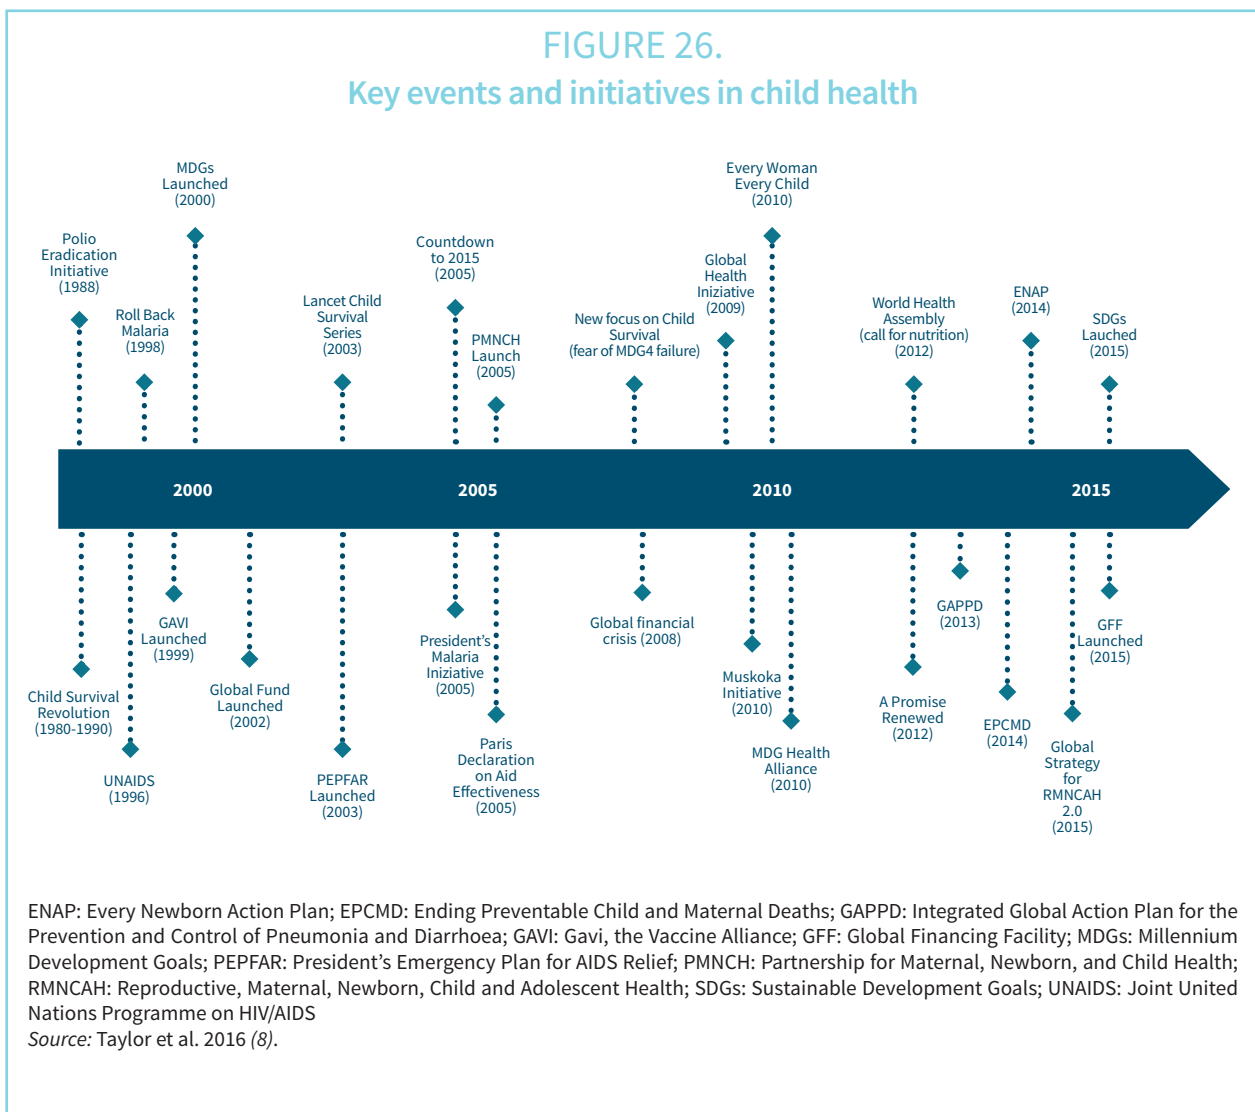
FIGURE 26.
Key events and initiatives in child health

Polio Eradication Initiative (1988)

Roll Back Malaria (1998)

MDGs Launched (2000)

Lancet Child Survival Series (2003)

Countdown to 2015 (2005)

PMNCH Launch (2005)

New focus on Child Survival (fear of MDG4 failure)

Global Health Iniziative (2009)

Every Woman Every Child (2010)

World Health Assembly (call for nutrition) (2012)

ENAP (2014)

SDGs Lauched (2015)

2000

2005

2010

2015

Child Survival Revolution (1980-1990)

UNAIDS (1996)

GAVI Launched (1999)

Global Fund Launched (2002)

PEPFAR Launched (2003)

President's Malaria Iniziative (2005)

Paris Declaration on Aid Effectiveness (2005)

Global financial crisis (2008)

Muskoka Initiative (2010)

MDG Health Alliance (2010)

A Promise Renewed (2012)

GAPPD (2013)

EPCMD (2014)

Global Strategy for RMNCAH 2.0 (2015)

GFF Launched (2015)

ENAP: Every Newborn Action Plan; EPCMD: Ending Preventable Child and Maternal Deaths; GAPPD: Integrated Global Action Plan for the Prevention and Control of Pneumonia and Diarrhoea; GAVI: Gavi, the Vaccine Alliance; GFF: Global Financing Facility; MDGs: Millennium Development Goals; PEPFAR: President's Emergency Plan for AIDS Relief; PMNCH: Partnership for Maternal, Newborn, and Child Health; RMNCAH: Reproductive, Maternal, Newborn, Child and Adolescent Health; SDGs: Sustainable Development Goals; UNAIDS: Joint United Nations Programme on HIV/AIDS
Source: Taylor et al. 2016 (8).